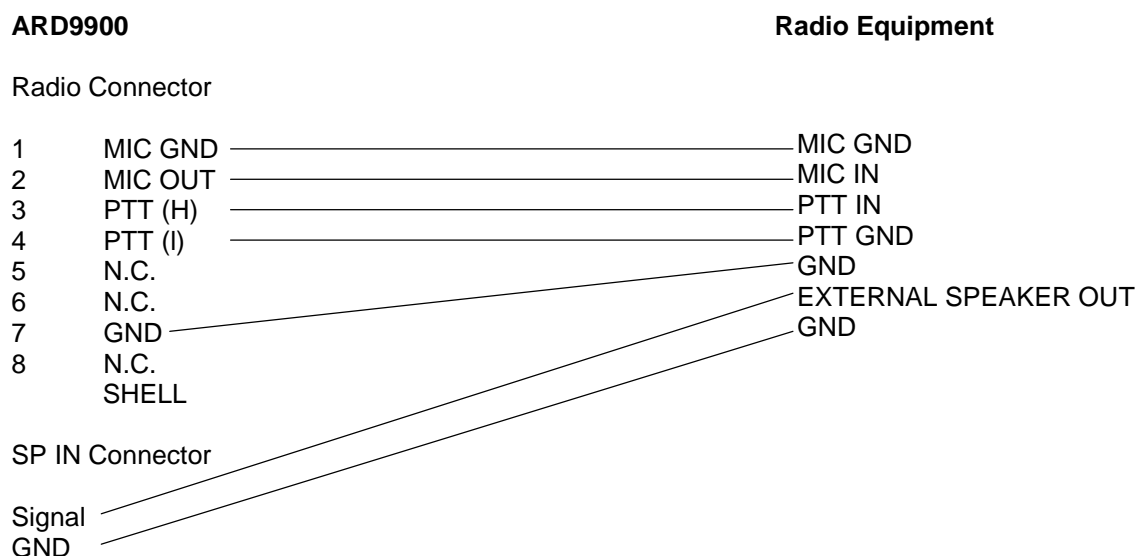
**ARD9900** **Radio Equipment**

Radio Connector

1 MIC GND
2 MIC OUT
3 PTT (H)
4 PTT (l)
5 N.C.
6 N.C.
7 GND
8 N.C.
SHELL

MIC GND
MIC IN
PTT IN
PTT GND
GND
EXTERNAL SPEAKER OUT
GND

SP IN Connector

Signal
GND